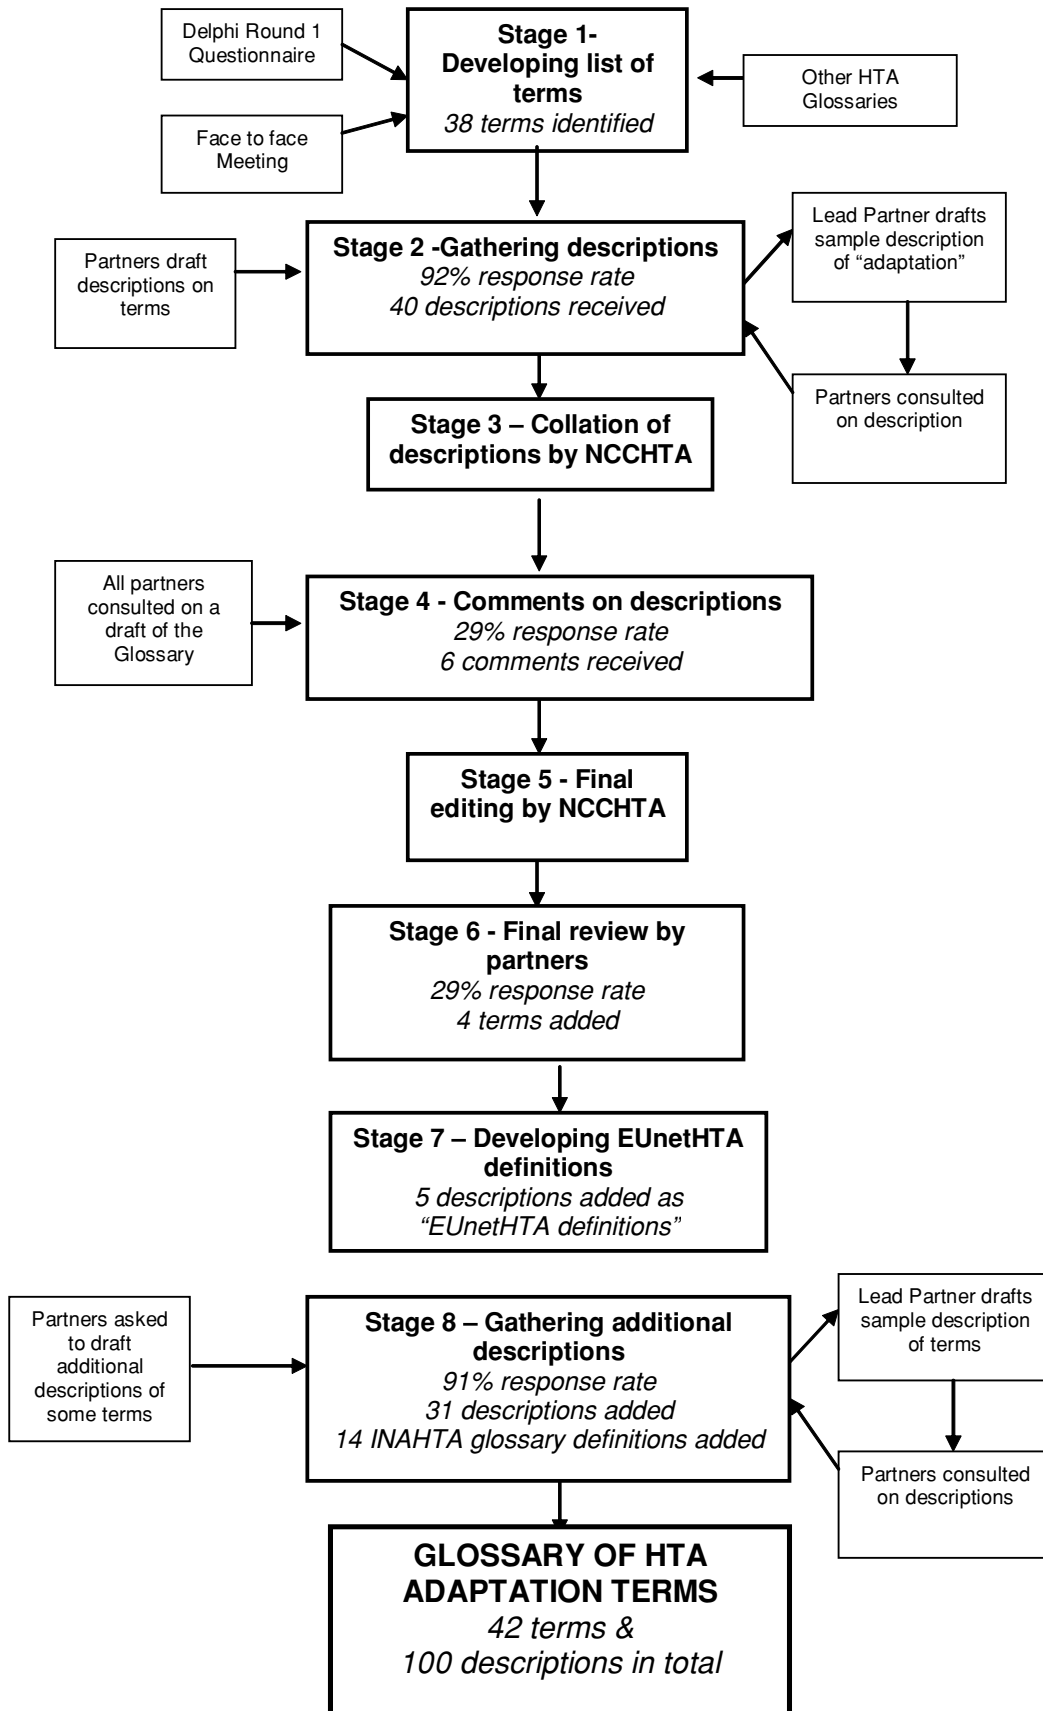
Delphi Round 1 Questionnaire

Face to face Meeting

**Stage 1- Developing list of terms**
*38 terms identified*

Other HTA Glossaries

Partners draft descriptions on terms

**Stage 2 -Gathering descriptions**
*92% response rate*
*40 descriptions received*

Lead Partner drafts sample description of "adaptation"

Partners consulted on description

**Stage 3 – Collation of descriptions by NCCHTA**

All partners consulted on a draft of the Glossary

**Stage 4 - Comments on descriptions**
*29% response rate*
*6 comments received*

**Stage 5 - Final editing by NCCHTA**

**Stage 6 - Final review by partners**
*29% response rate*
*4 terms added*

**Stage 7 – Developing EUnetHTA definitions**
*5 descriptions added as "EUnetHTA definitions"*

Partners asked to draft additional descriptions of some terms

**Stage 8 – Gathering additional descriptions**
*91% response rate*
*31 descriptions added*
*14 INAHTA glossary definitions added*

Lead Partner drafts sample description of terms

Partners consulted on descriptions

**GLOSSARY OF HTA ADAPTATION TERMS**
*42 terms &*
*100 descriptions in total*